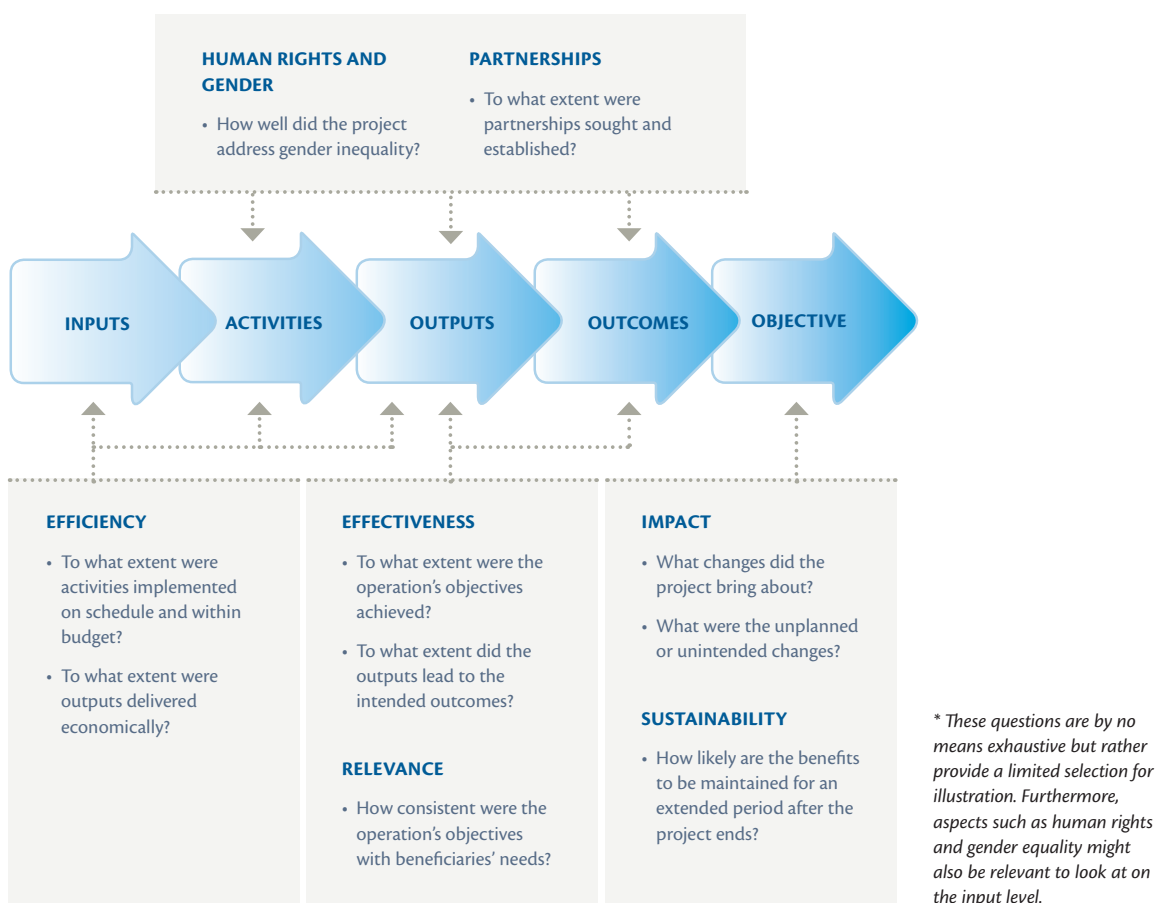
HUMAN RIGHTS AND GENDER

• How well did the project address gender inequality?

PARTNERSHIPS

• To what extent were partnerships sought and established?

INPUTS

ACTIVITIES

OUTPUTS

OUTCOMES

OBJECTIVE

EFFICIENCY

• To what extent were activities implemented on schedule and within budget?

• To what extent were outputs delivered economically?

EFFECTIVENESS

• To what extent were the operation's objectives achieved?

• To what extent did the outputs lead to the intended outcomes?

RELEVANCE

• How consistent were the operation's objectives with beneficiaries' needs?

IMPACT

• What changes did the project bring about?

• What were the unplanned or unintended changes?

SUSTAINABILITY

• How likely are the benefits to be maintained for an extended period after the project ends?

* These questions are by no means exhaustive but rather provide a limited selection for illustration. Furthermore, aspects such as human rights and gender equality might also be relevant to look at on the input level.